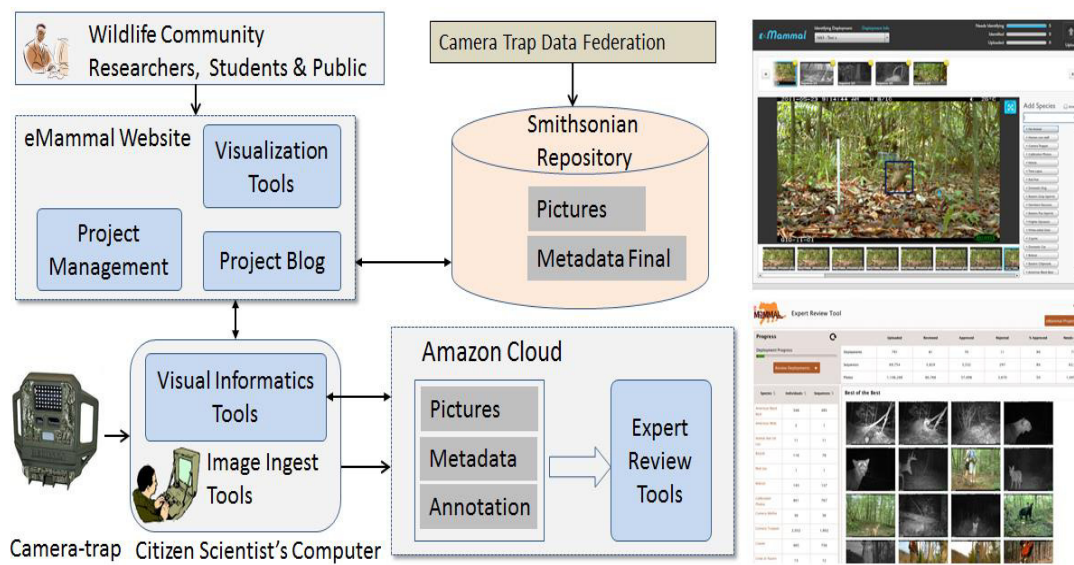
Wildlife Community
Researchers, Students & Public

Camera Trap Data Federation

eMammal Website

Visualization Tools

Project Management

Project Blog

Smithsonian Repository

Pictures

Metadata Final

Amazon Cloud

Visual Informatics Tools

Image Ingest Tools

Pictures

Metadata

Annotation

Expert Review Tools

Camera-trap

Citizen Scientist's Computer

e-Mammal

Add Species

eMammal

Expert Review Tool

Progress

Best of the Best

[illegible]